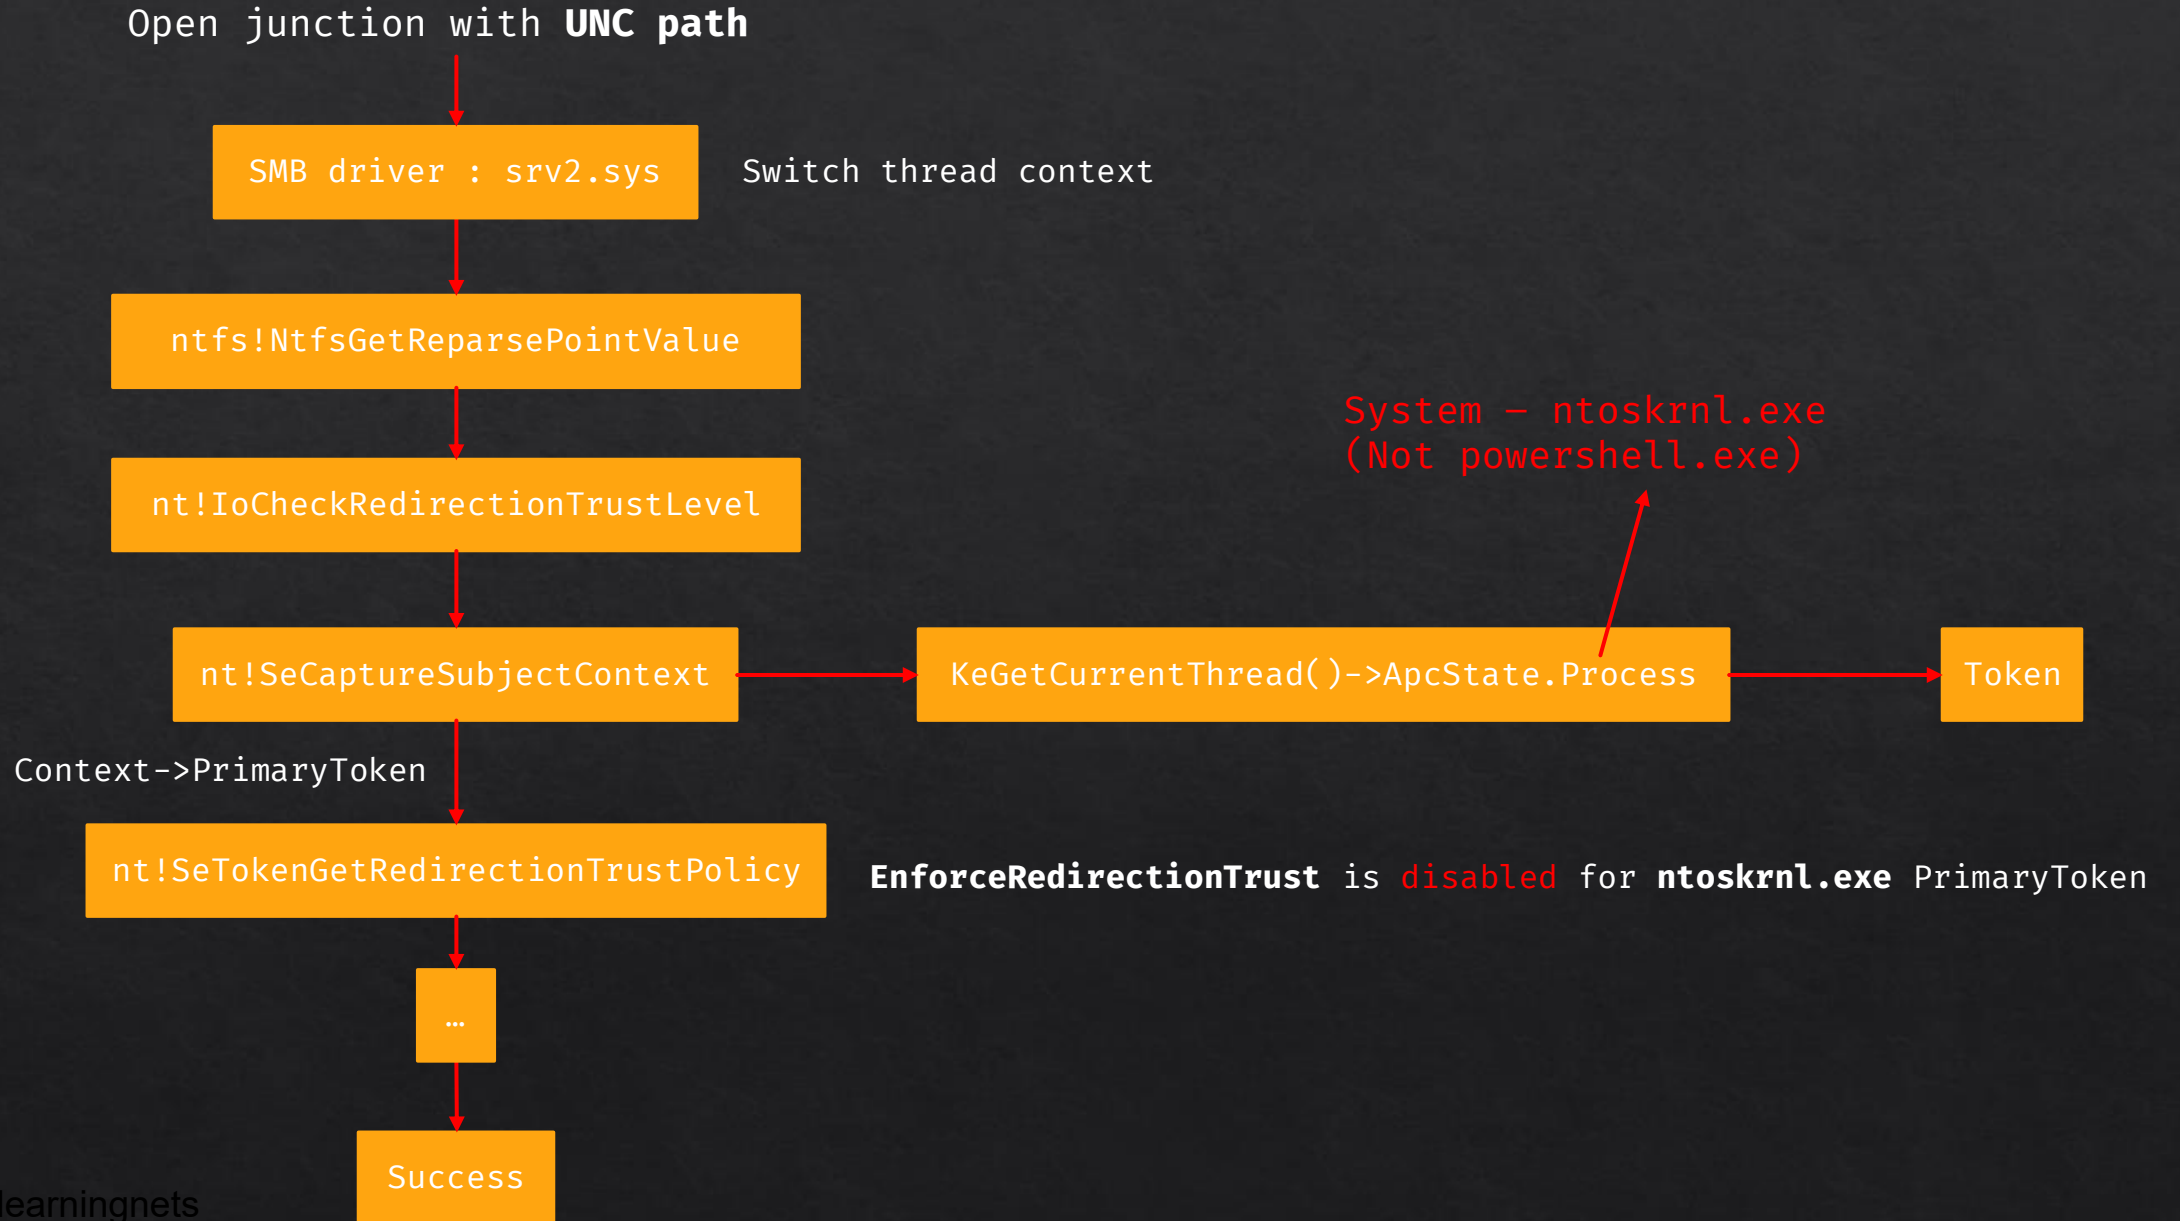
Open junction with **UNC path**

SMB driver : srv2.sys

Switch thread context

ntfs!NtfsGetReparsePointValue

System — ntoskrnl.exe
(Not powershell.exe)

nt!IoCheckRedirectionTrustLevel

nt!SeCaptureSubjectContext

KeGetCurrentThread()->ApcState.Process

Token

Context->PrimaryToken

nt!SeTokenGetRedirectionTrustPolicy

**EnforceRedirectionTrust** is disabled for **ntoskrnl.exe** PrimaryToken

...

Success

learningnets